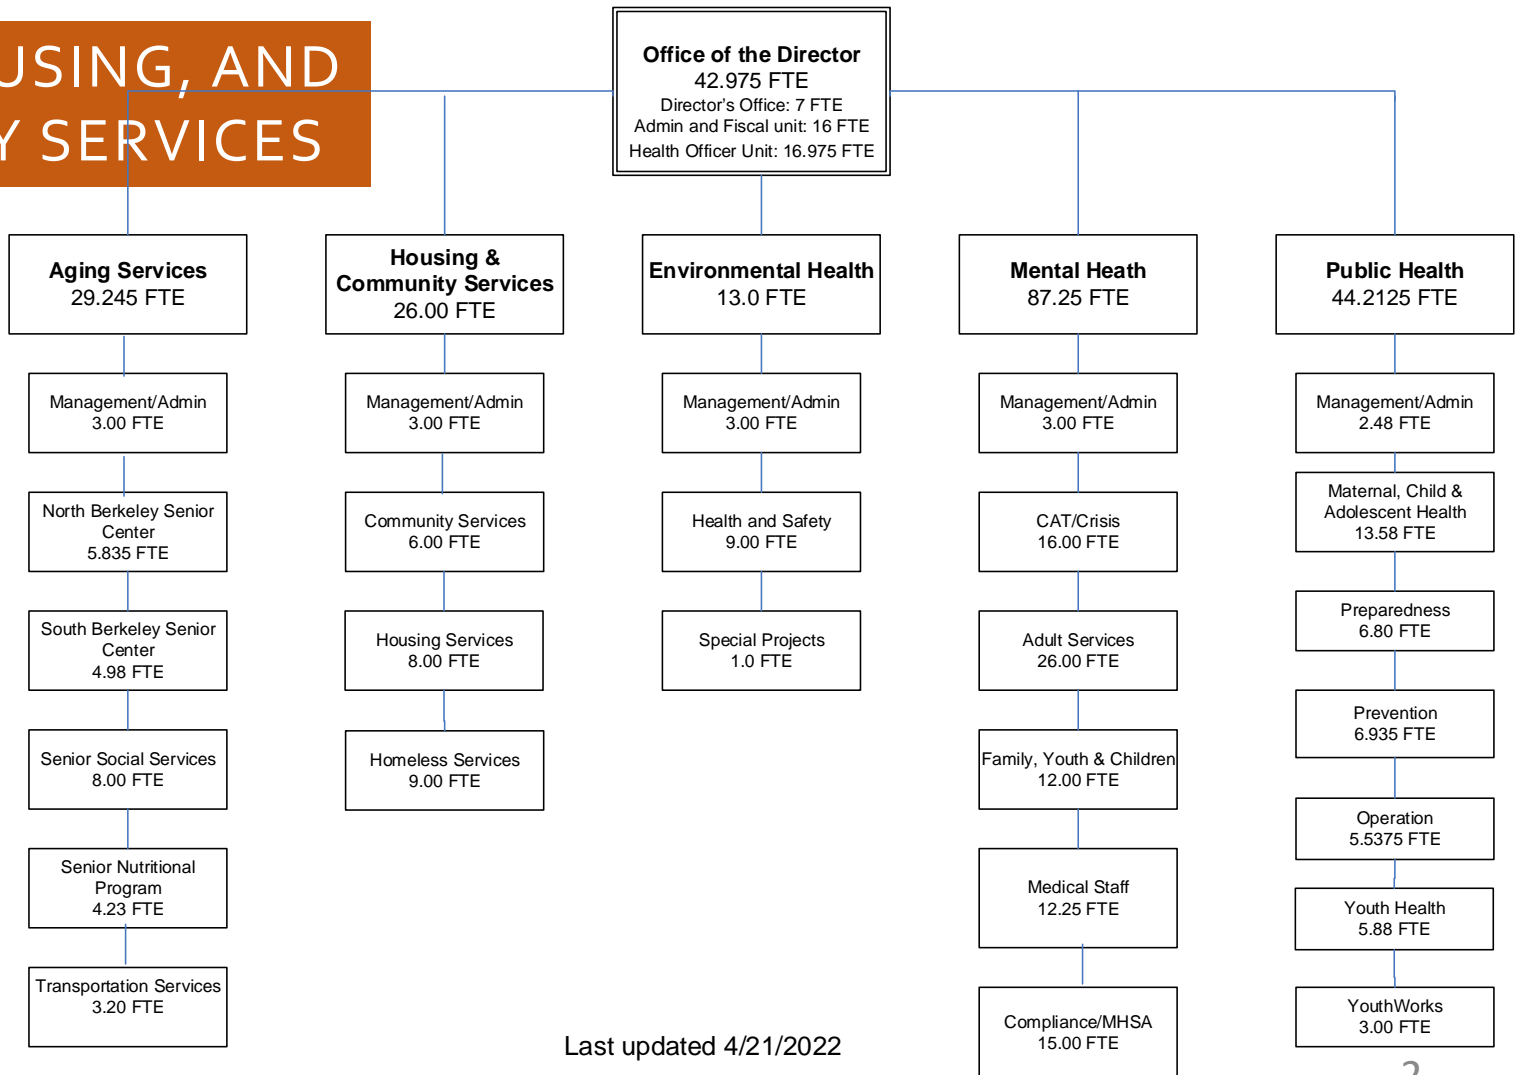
USING, AND
Y SERVICES

Office of the Director
42.975 FTE
Director's Office: 7 FTE
Admin and Fiscal unit: 16 FTE
Health Officer Unit: 16.975 FTE

Aging Services
29.245 FTE

Management/Admin
3.00 FTE

North Berkeley Senior Center
5.835 FTE

South Berkeley Senior Center
4.98 FTE

Senior Social Services
8.00 FTE

Senior Nutritional Program
4.23 FTE

Transportation Services
3.20 FTE

Housing & Community Services
26.00 FTE

Management/Admin
3.00 FTE

Community Services
6.00 FTE

Housing Services
8.00 FTE

Homeless Services
9.00 FTE

Environmental Health
13.0 FTE

Management/Admin
3.00 FTE

Health and Safety
9.00 FTE

Special Projects
1.0 FTE

Mental Heath
87.25 FTE

Management/Admin
3.00 FTE

CAT/Crisis
16.00 FTE

Adult Services
26.00 FTE

Family, Youth & Children
12.00 FTE

Medical Staff
12.25 FTE

Compliance/MHSA
15.00 FTE

Public Health
44.2125 FTE

Management/Admin
2.48 FTE

Maternal, Child & Adolescent Health
13.58 FTE

Preparedness
6.80 FTE

Prevention
6.935 FTE

Operation
5.5375 FTE

Youth Health
5.88 FTE

YouthWorks
3.00 FTE

Last updated 4/21/2022